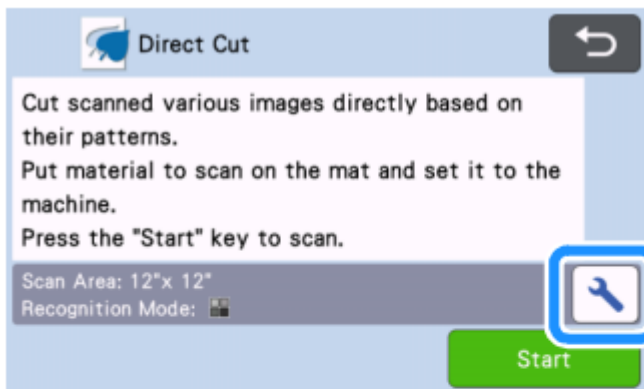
Direct Cut

Cut scanned various images directly based on their patterns.
Put material to scan on the mat and set it to the machine.
Press the "Start" key to scan.

Scan Area: 12"x 12"
Recognition Mode:

Start